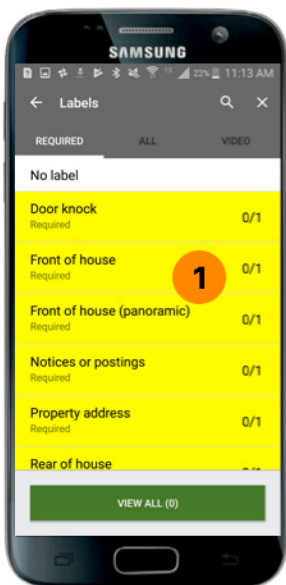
SAMSUNG

22% 11:13 AM

Labels

REQUIRED ALL VIDEO

No label

Door knock
Required
0/1

Front of house
Required
0/1

1

Front of house (panoramic)
Required
0/1

Notices or postings
Required
0/1

Property address
Required
0/1

Rear of house
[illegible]

VIEW ALL (0)